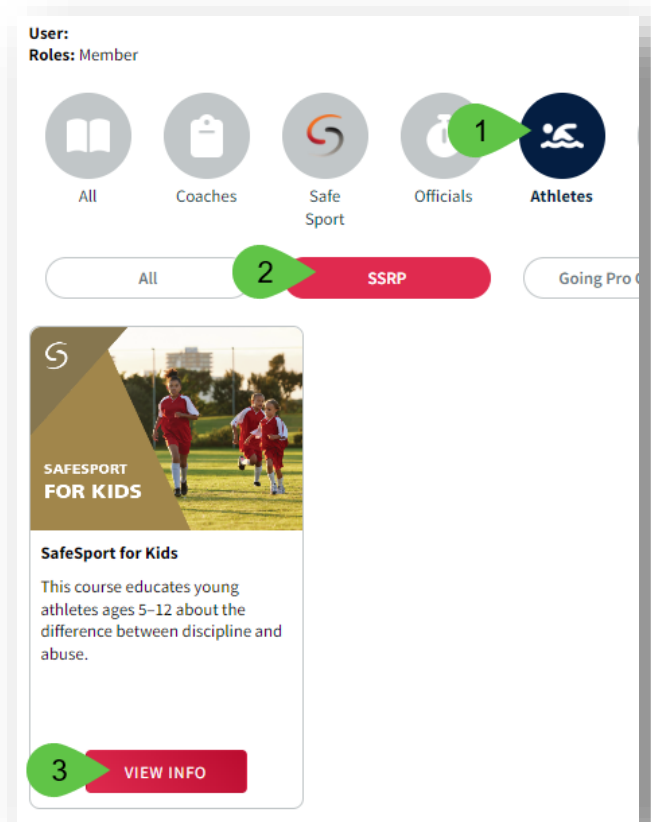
User:
Roles: Member

All

Coaches

Safe Sport

Officials

1

Athletes

All

2

SSRP

Going Pro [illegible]

SAFESPORT FOR KIDS

SafeSport for Kids

This course educates young athletes ages 5–12 about the difference between discipline and abuse.

3

VIEW INFO